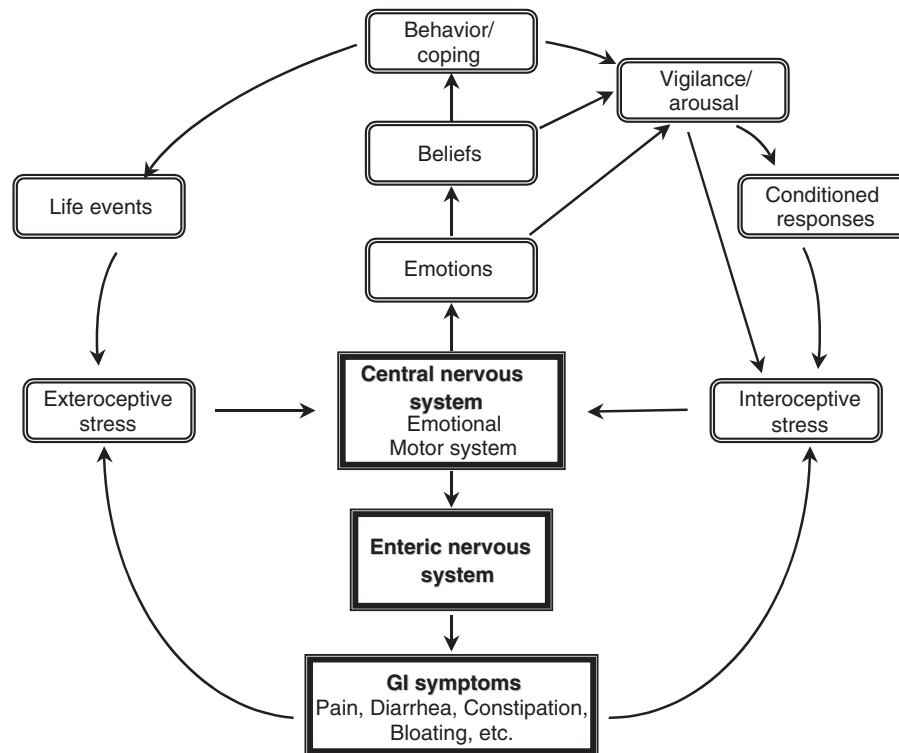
Behavior/ coping

Vigilance/ arousal

Beliefs

Life events

Conditioned responses

Emotions

Exteroceptive stress

**Central nervous system**
Emotional Motor system

Interoceptive stress

**Enteric nervous system**

**GI symptoms**
Pain, Diarrhea, Constipation, Bloating, etc.